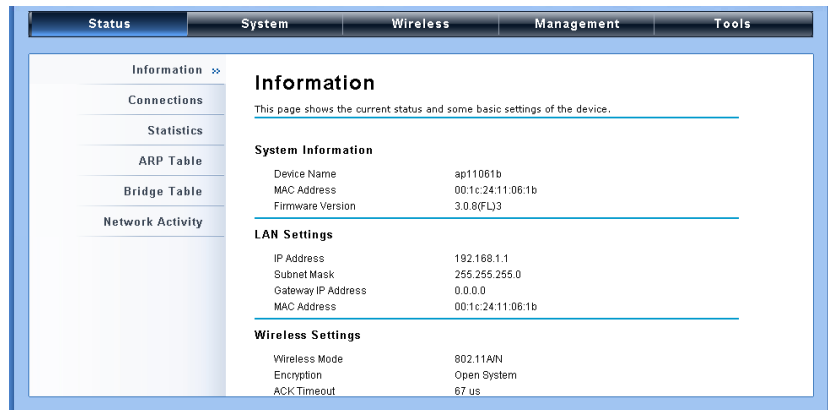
Status | System | Wireless | Management | Tools

Information »
Connections
Statistics
ARP Table
Bridge Table
Network Activity

Information

This page shows the current status and some basic settings of the device.

System Information

| | |
|---|---|
| Device Name | ap11061b |
| MAC Address | 00:1c:24:11:06:1b |
| Firmware Version | 3.0.8(FL)3 |

LAN Settings

| | |
|---|---|
| IP Address | 192.168.1.1 |
| Subnet Mask | 255.255.255.0 |
| Gateway IP Address | 0.0.0.0 |
| MAC Address | 00:1c:24:11:06:1b |

Wireless Settings

| | |
|---|---|
| Wireless Mode | 802.11A/N |
| Encryption | Open System |
| ACK Timeout | 67 us |